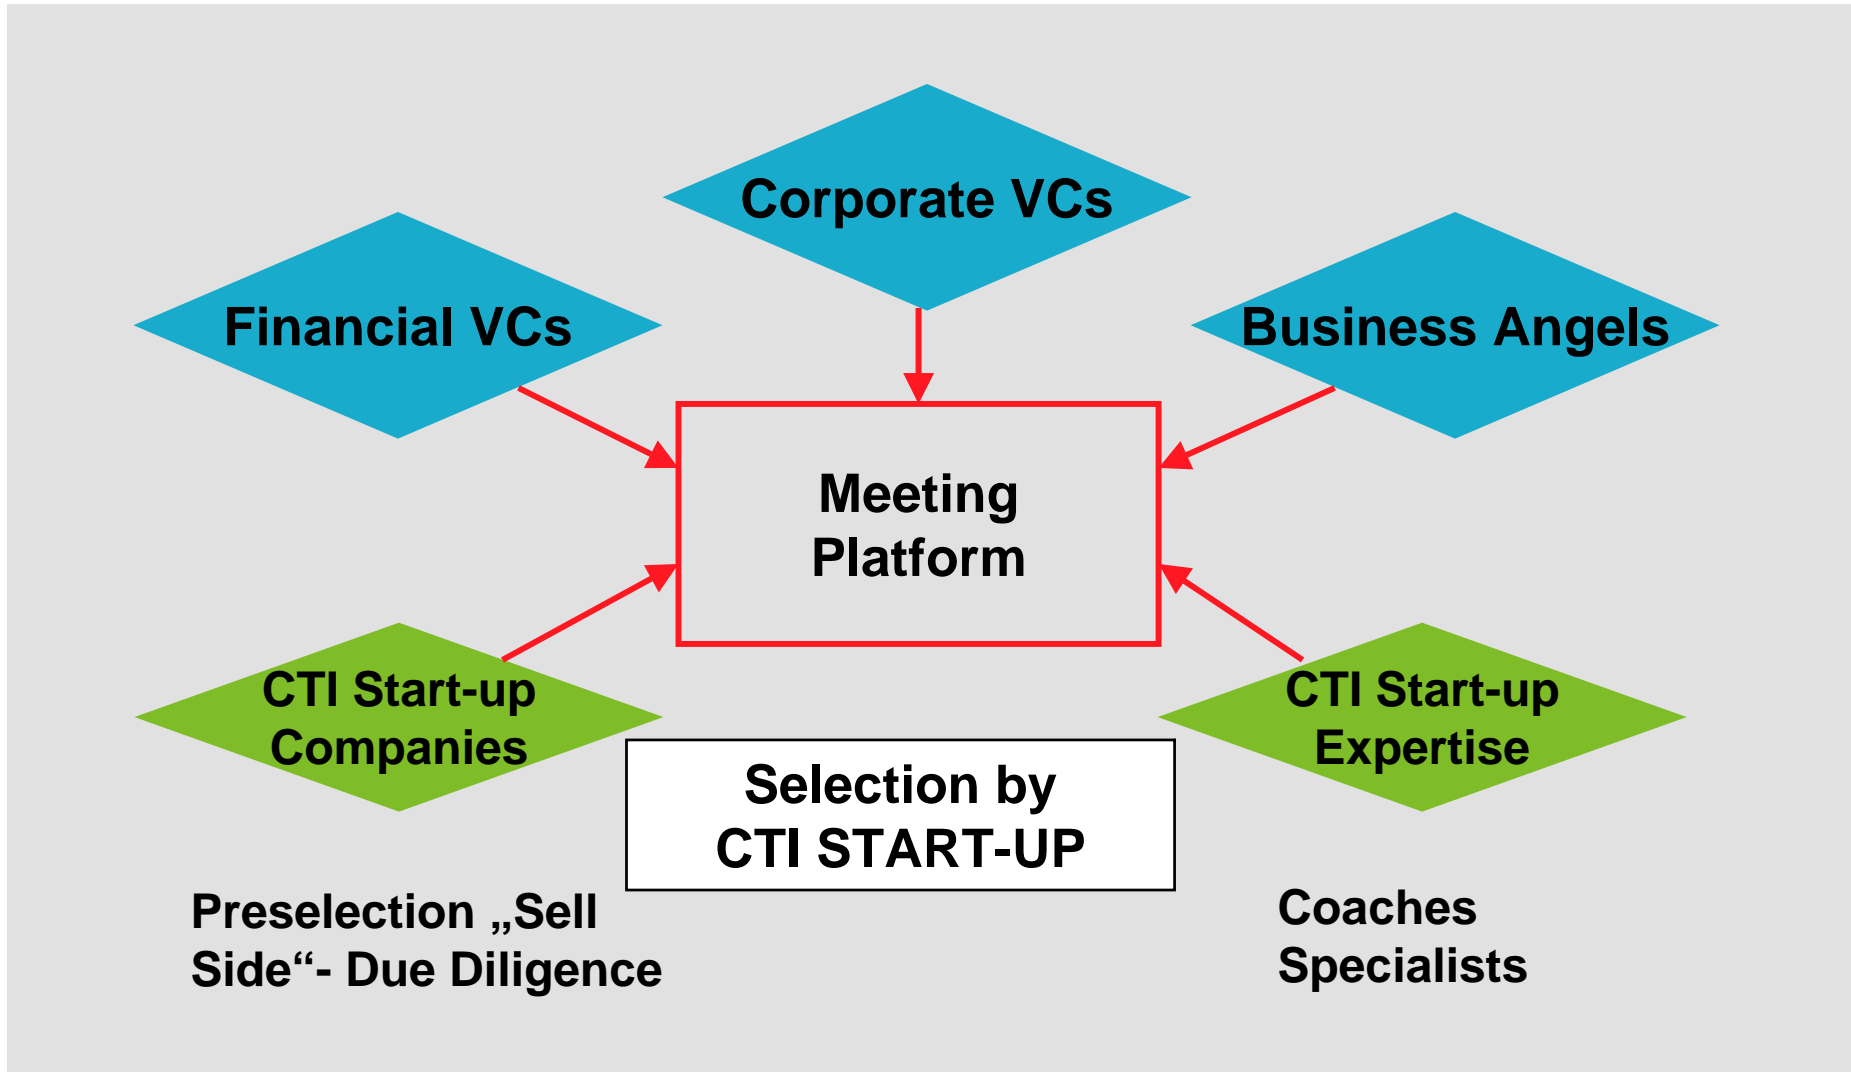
Corporate VCs

Financial VCs

Business Angels

Meeting Platform

CTI Start-up Companies

CTI Start-up Expertise

Selection by CTI START-UP

Preselection „Sell Side“- Due Diligence

Coaches
Specialists